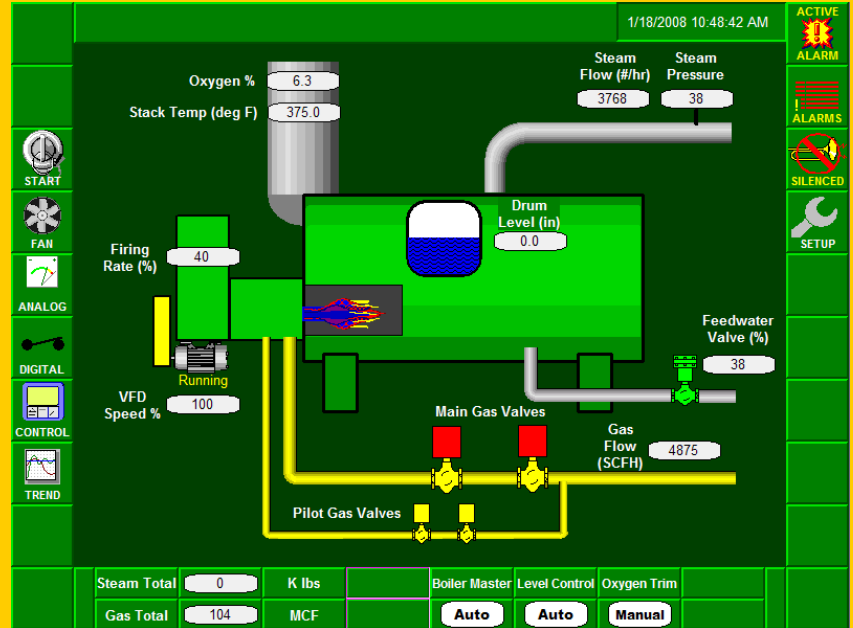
1/18/2008 10:48:42 AM

ACTIVE
ALARM

ALARMS

SILENCED

SETUP

START

FAN

ANALOG

DIGITAL

CONTROL

TREND

Oxygen % 6.3

Stack Temp (deg F) 375.0

Steam Flow (#/hr) 3768

Steam Pressure 38

Drum Level (in) 0.0

Firing Rate (%) 40

Feedwater Valve (%) 38

Running

VFD Speed % 100

Main Gas Valves

Gas Flow (SCFH) 4875

Pilot Gas Valves

| Steam Total | 0 | K lbs | | Boiler Master | Level Control | Oxygen Trim |
|---|---|---|---|---|---|---|
| Gas Total | 104 | MCF | | Auto | Auto | Manual |